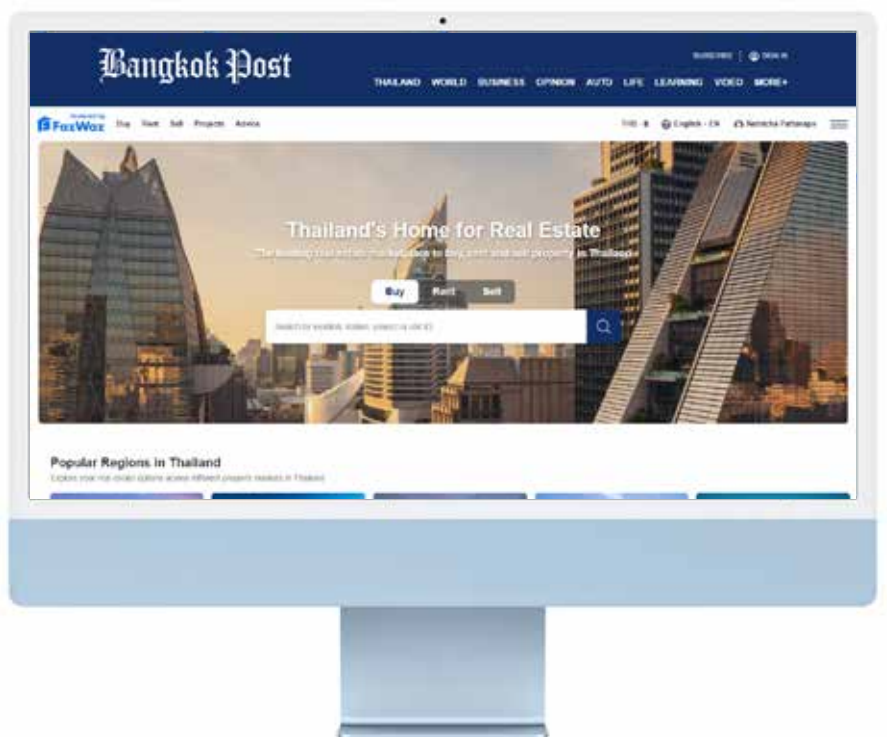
Bangkok Post

SUBSCRIBE | SIGN IN

THAILAND WORLD BUSINESS OPINION AUTO LIFE LEARNING VIDEO MORE+

Powered by FazWaz Buy Rent Sell Projects Advice

THB ฿ English - EN Nemicha Pattanapa

Thailand's Home for Real Estate

The leading real estate marketplace to buy, rent and sell property in Thailand

Buy Rent Sell

Search by location, station, school or BTS/MRT

Popular Regions in Thailand

Explore your real estate options across different property markets in Thailand